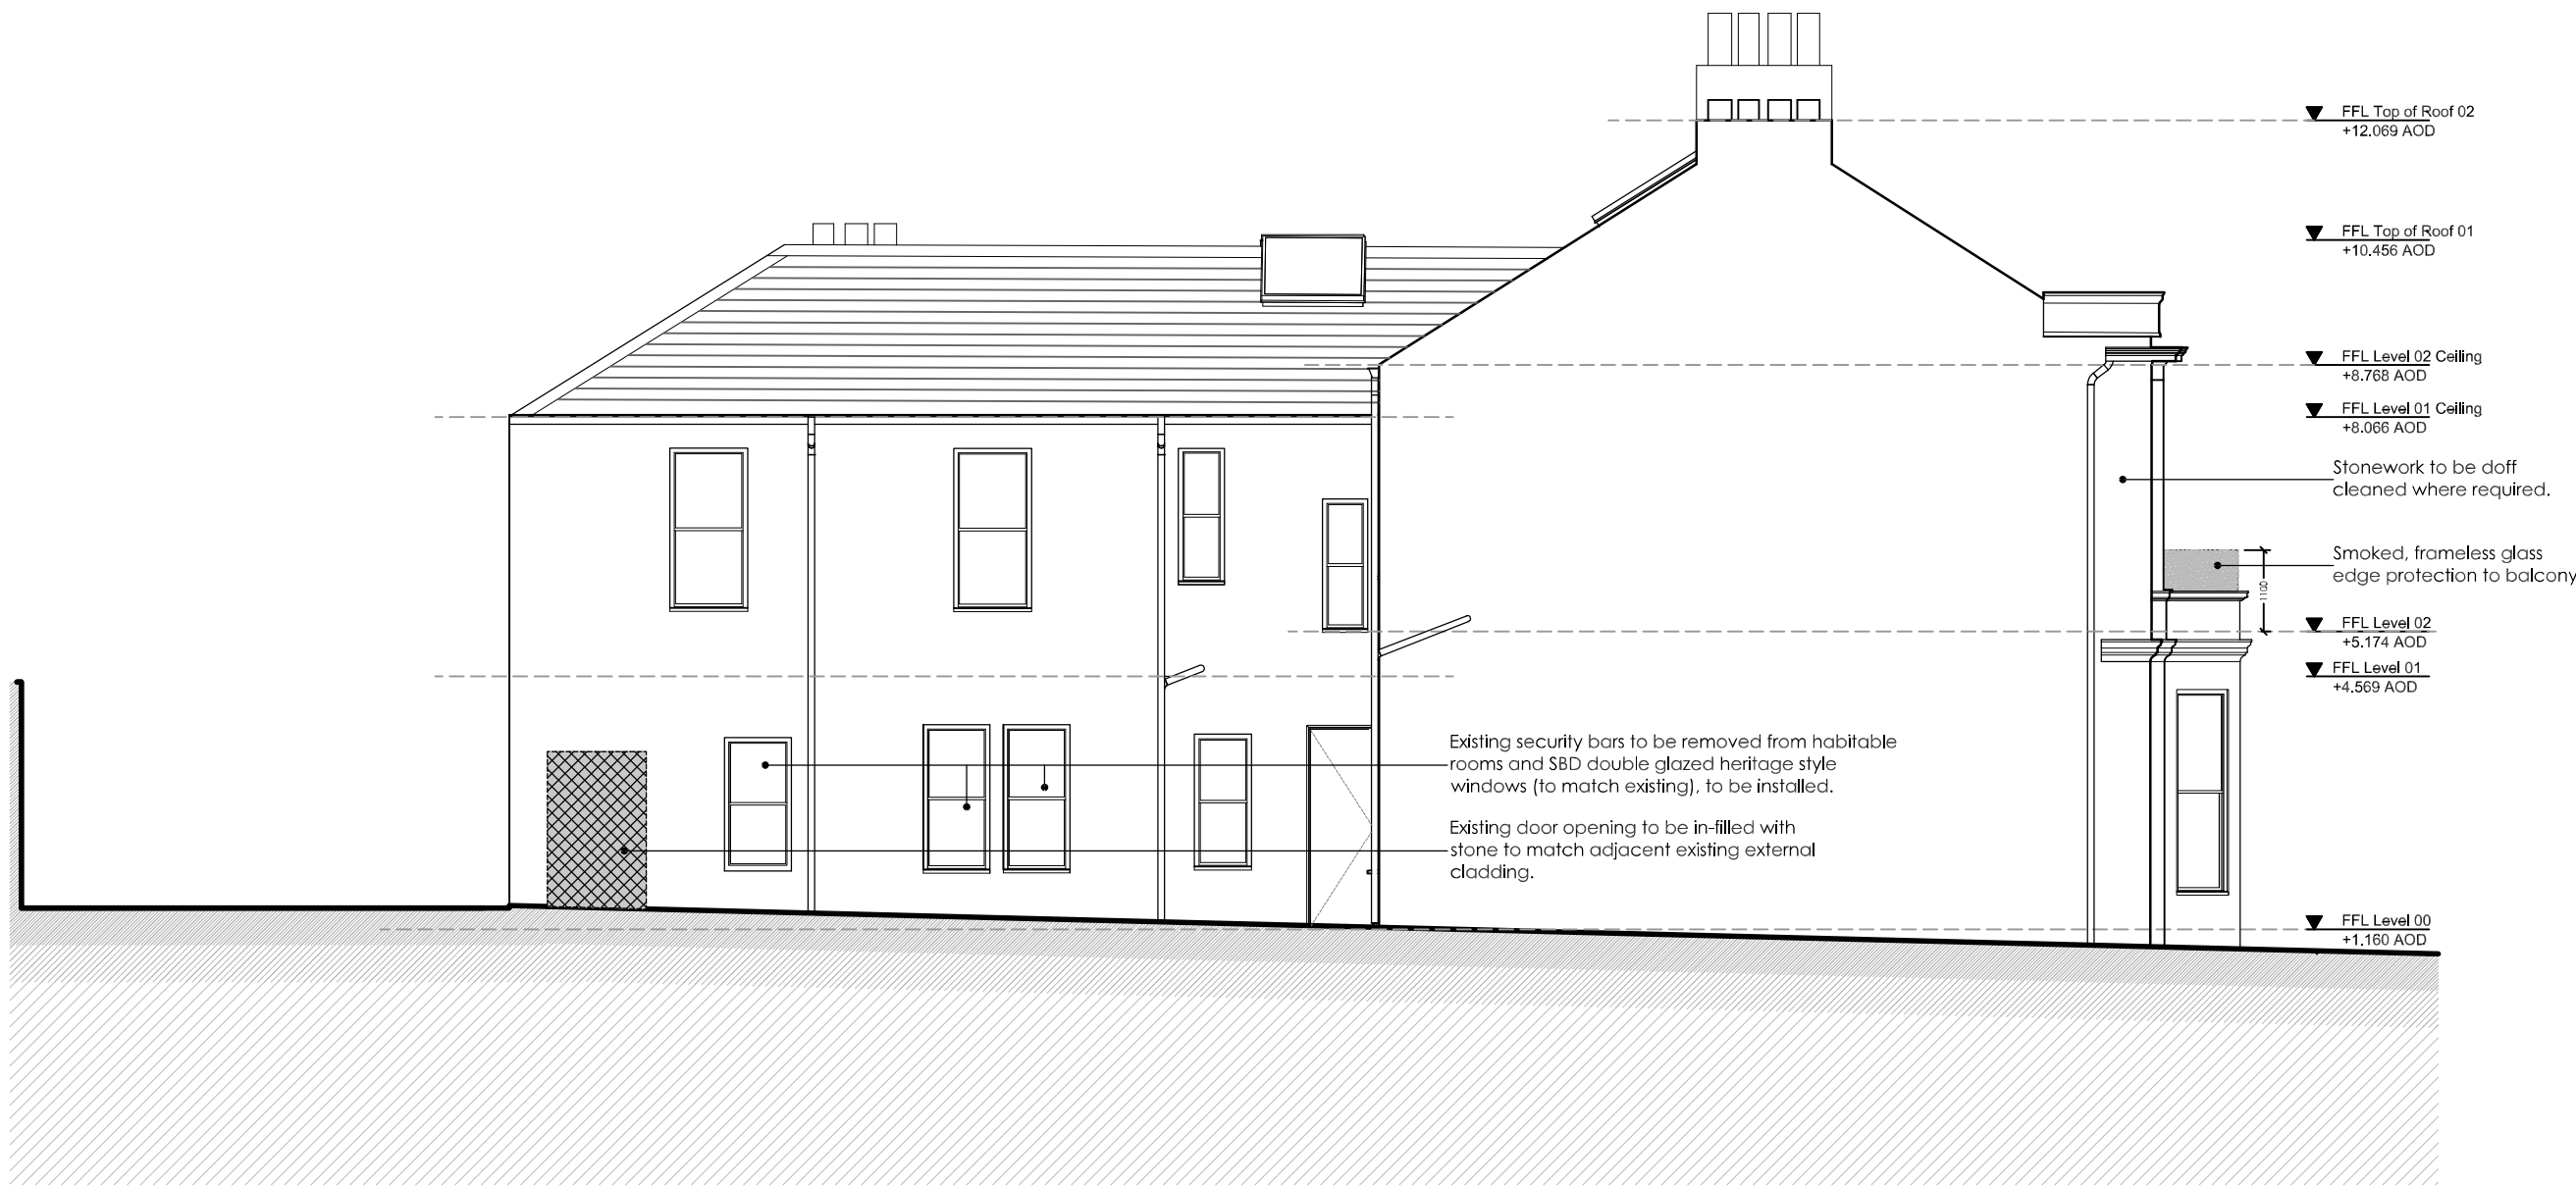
FFL Top of Roof 02
+12.069 AOD

FFL Top of Roof 01
+10.456 AOD

FFL Level 02 Ceiling
+8.768 AOD

FFL Level 01 Ceiling
+8.066 AOD

Stonework to be doff cleaned where required.

Smoked, frameless glass edge protection to balcony

1100

FFL Level 02
+5.174 AOD

FFL Level 01
+4.569 AOD

Existing security bars to be removed from habitable rooms and SBD double glazed heritage style windows (to match existing), to be installed.

Existing door opening to be in-filled with stone to match adjacent existing external cladding.

FFL Level 00
+1.160 AOD